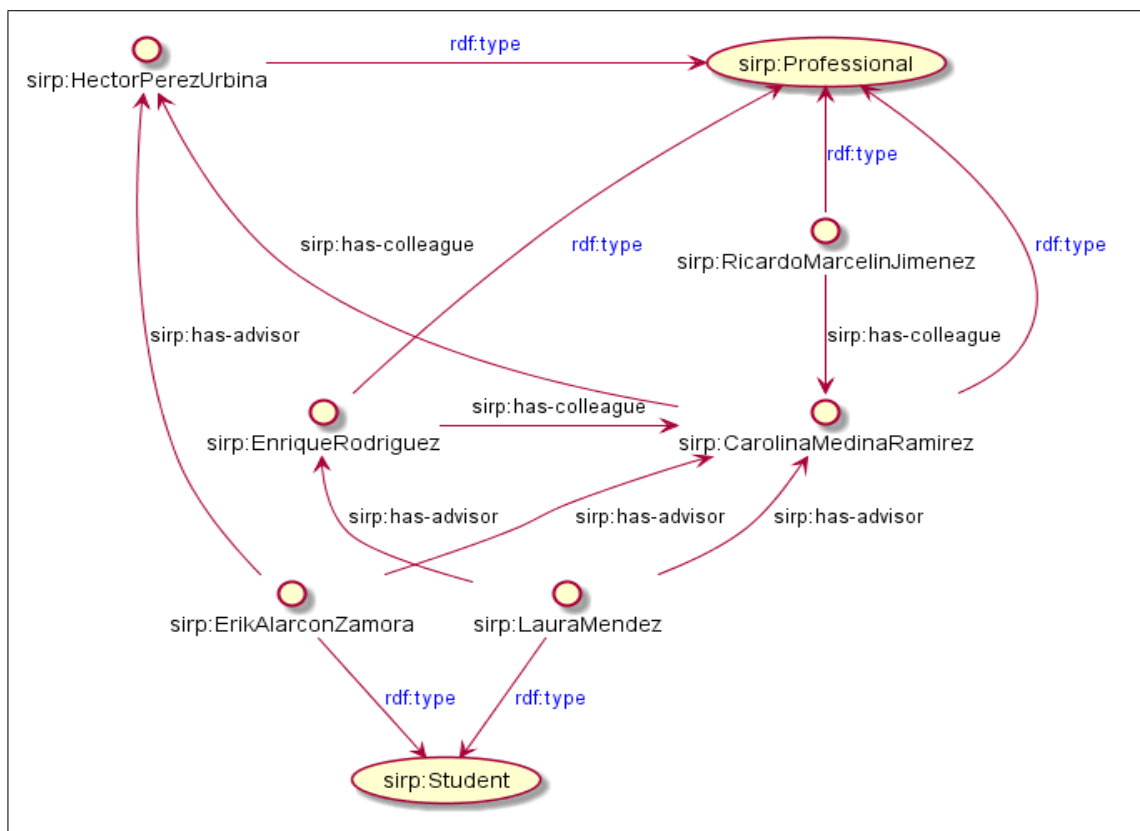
sirp:HectorPerezUrbina
rdf:type
sirp:Professional
rdf:type
sirp:has-colleague
rdf:type
sirp:RicardoMarcelinJimenez
rdf:type
sirp:has-advisor
sirp:has-colleague
sirp:EnriqueRodriguez
sirp:has-colleague
sirp:CarolinaMedinaRamirez
sirp:has-advisor
sirp:has-advisor
sirp:has-advisor
sirp:ErikAlarconZamora
sirp:LauraMendez
rdf:type
rdf:type
sirp:Student